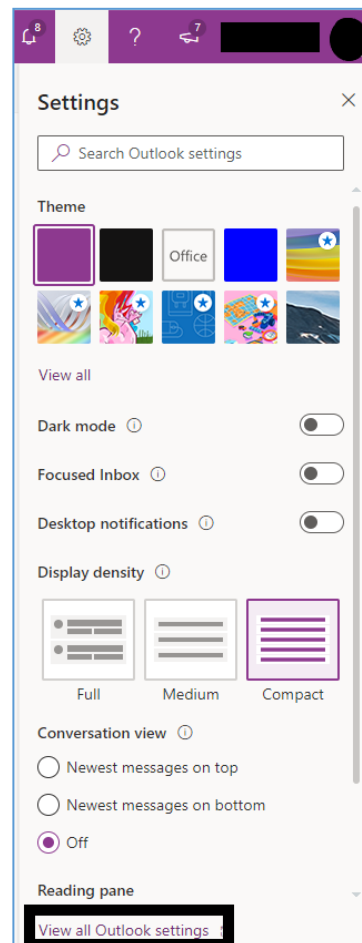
8 ? 7

Settings

Search Outlook settings

Theme

Office

View all

Dark mode

Focused Inbox

Desktop notifications

Display density

Full

Medium

Compact

Conversation view

Newest messages on top

Newest messages on bottom

Off

Reading pane

View all Outlook settings